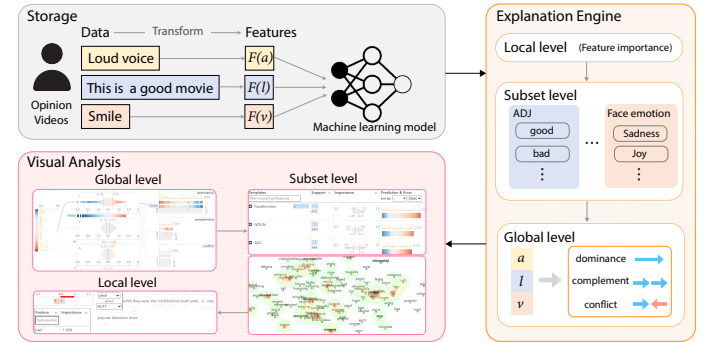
Storage

Data

Transform

Features

Opinion Videos

Loud voice

$F(a)$

This is a good movie

$F(l)$

Smile

$F(v)$

Machine learning model

Explanation Engine

Local level (Feature importance)

Subset level

ADJ

good

bad

⋮

...

Face emotion

Sadness

Joy

⋮

Global level

$a$

$l$

$v$

dominance

complement

conflict

Visual Analysis

Global level

dominance

complement

conflict

Subset level

Templates

Support

Importance

Prediction & Error

Local level

Feature

Importance

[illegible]